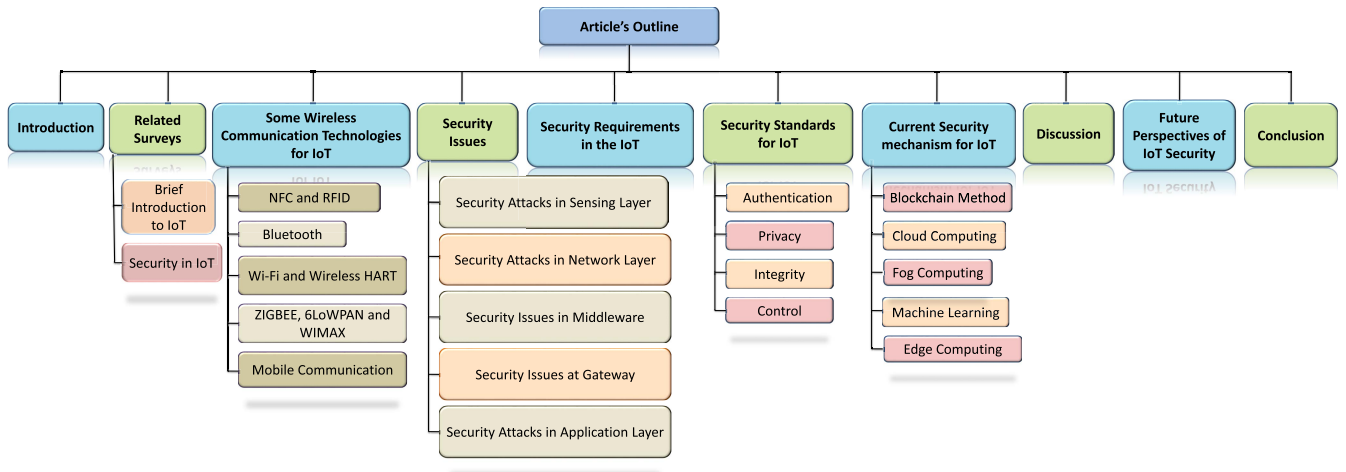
Article's Outline

Introduction

Related Surveys

Brief Introduction to IoT

Security in IoT

Some Wireless Communication Technologies for IoT

NFC and RFID

Bluetooth

Wi-Fi and Wireless HART

ZIGBEE, 6LoWPAN and WIMAX

Mobile Communication

Security Issues

Security Attacks in Sensing Layer

Security Attacks in Network Layer

Security Issues in Middleware

Security Issues at Gateway

Security Attacks in Application Layer

Security Requirements in the IoT

Security Standards for IoT

Authentication

Privacy

Integrity

Control

Current Security mechanism for IoT

Blockchain Method

Cloud Computing

Fog Computing

Machine Learning

Edge Computing

Discussion

Future Perspectives of IoT Security

Conclusion